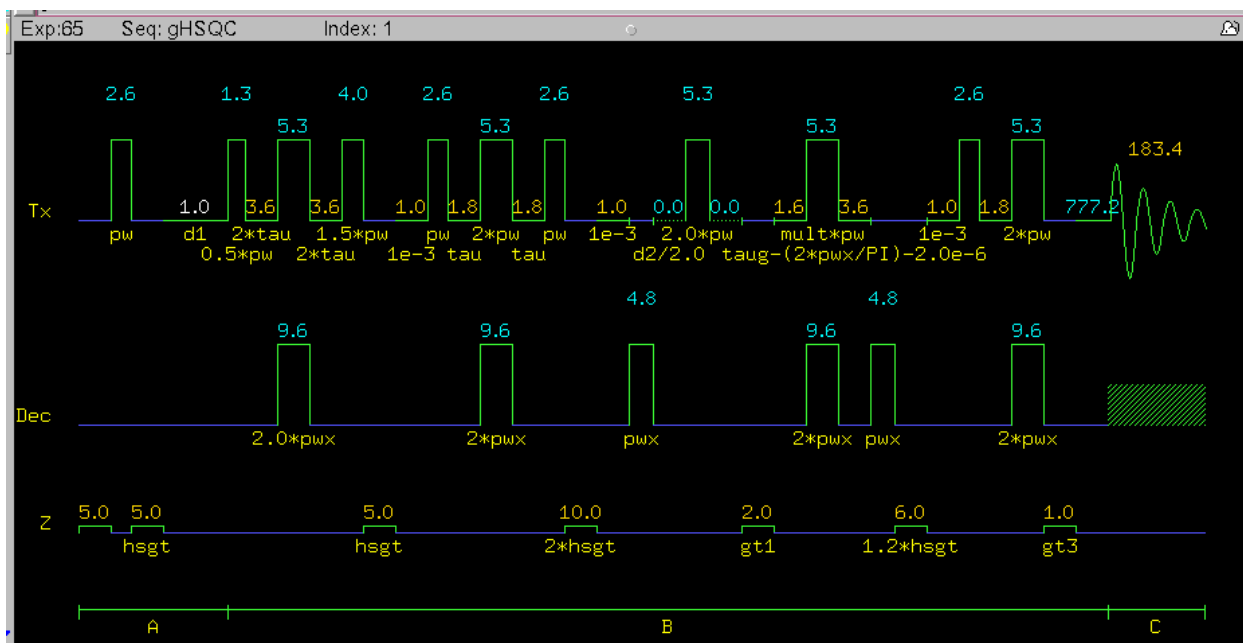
Exp:65 Seq: gHSQC Index: 1

2.6 1.3 4.0 2.6 2.6 5.3 2.6

5.3 5.3 5.3 5.3

183.4

Tx 1.0 3.6 3.6 1.0 1.8 1.8 1.0 0.0 0.0 1.6 3.6 1.0 1.8 777.2

pw d1 2*tau 1.5*pw pw 2*pw pw 1e-3 2.0*pw mult*pw 1e-3 2*pw

0.5*pw 2*tau 1e-3 tau tau d2/2.0 taug-(2*pwx/PI)-2.0e-6

4.8 4.8

9.6 9.6 9.6 9.6

Dec

2.0*pwx 2*pwx pwx 2*pwx pwx 2*pwx

Z 5.0 5.0 5.0 10.0 2.0 6.0 1.0

hsgt hsgt 2*hsgt gt1 1.2*hsgt gt3

A B C